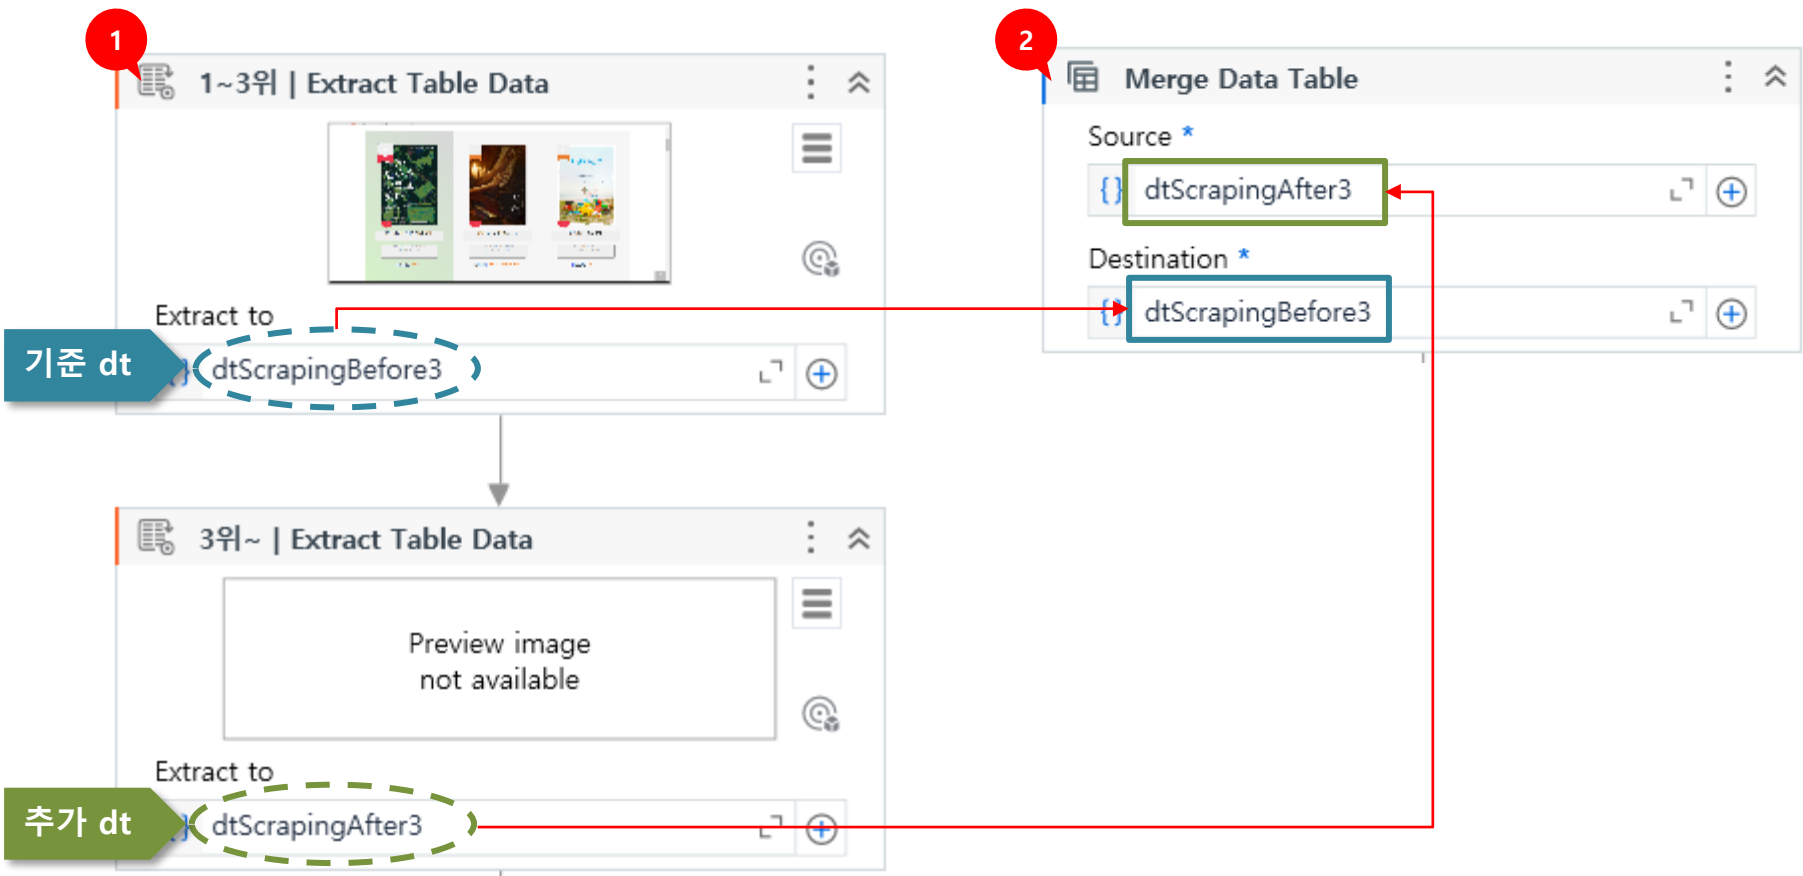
1

1~3위 | Extract Table Data

Extract to

기준 dt

{} dtScrapingBefore3

3위~ | Extract Table Data

Preview image not available

Extract to

추가 dt

{} dtScrapingAfter3

2

Merge Data Table

Source *

{} dtScrapingAfter3

Destination *

{} dtScrapingBefore3